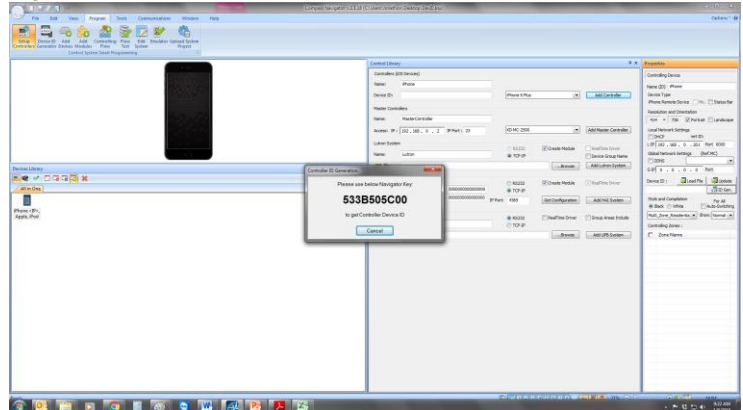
Compass Navigator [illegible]

File Edit View Program Tools Communications Window Help

Options

Setup Controllers Device ID Generator Add Device Add Modules Connecting Flow Flow Test Edit System Emulator Upload System Project

Control System Smart Programming

Device Library

All in One

iPhone / iPhone / iPod

Control Library

Controllers (iOS Devices)

Name: iPhone

Device ID:

iPhone 6 Plus

Add Controller

Master Controllers

Name: MasterController

Access IP: 192 . 168 . 0 . 2 IP Port: 23

RD MC 2500

Add Master Controller

Lutron System

Name: Lutron

RS232

TCP/IP

Create Module

RealTime Driver

Device Group Name

Browse

Add Lutron System

RS232

TCP/IP

Create Module

RealTime Driver

IP Port: 4999

Get Configuration

Add HAI System

RS232

TCP/IP

RealTime Driver

Group Areas Include

Browse

Add UPB System

Controller ID Generation

Please use below Navigator Key:

533B505C00

to get Controller Device ID

Cancel

Properties

Controlling Device

Name (ID): iPhone

Device Type

iPhone Remote Device

Status Bar

Resolution and Orientation

Portrait

Landscape

Local Network Settings

DHCP

Port

Global Network Settings

DDNS

Device ID:

Load File

Update

ID Gen

Style and Compilation

Black

White

Fly All

Auto-Switching

Controlling Zones:

Zone Names